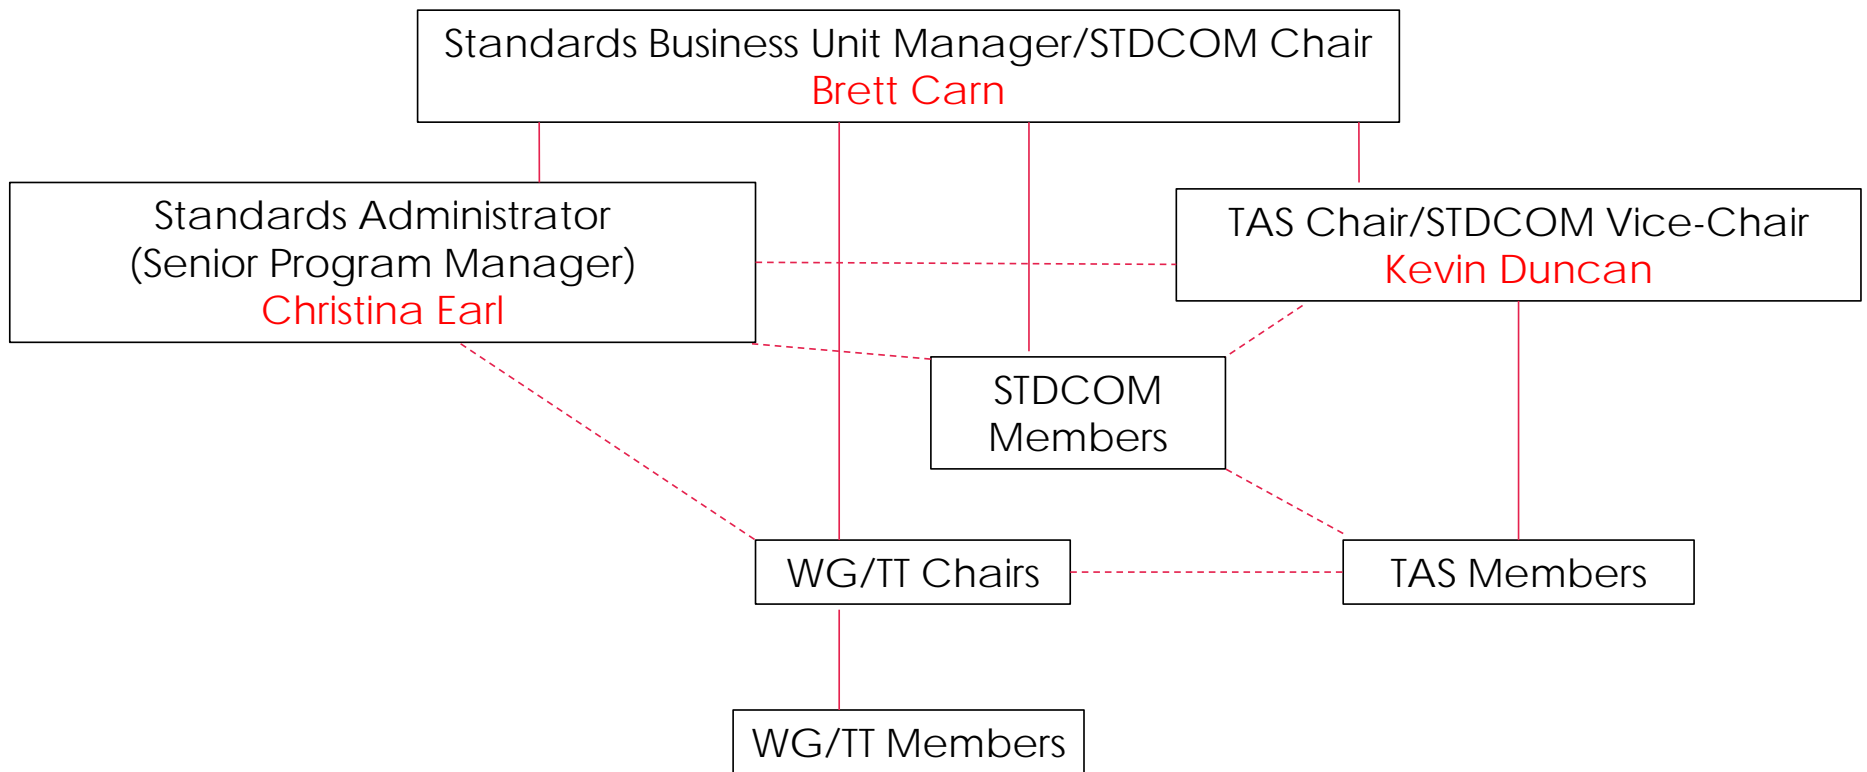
Standards Business Unit Manager/STDCOM Chair
Brett Carn

Standards Administrator
(Senior Program Manager)
Christina Earl

TAS Chair/STDCOM Vice-Chair
Kevin Duncan

STDCOM
Members

WG/TT Chairs

TAS Members

WG/TT Members